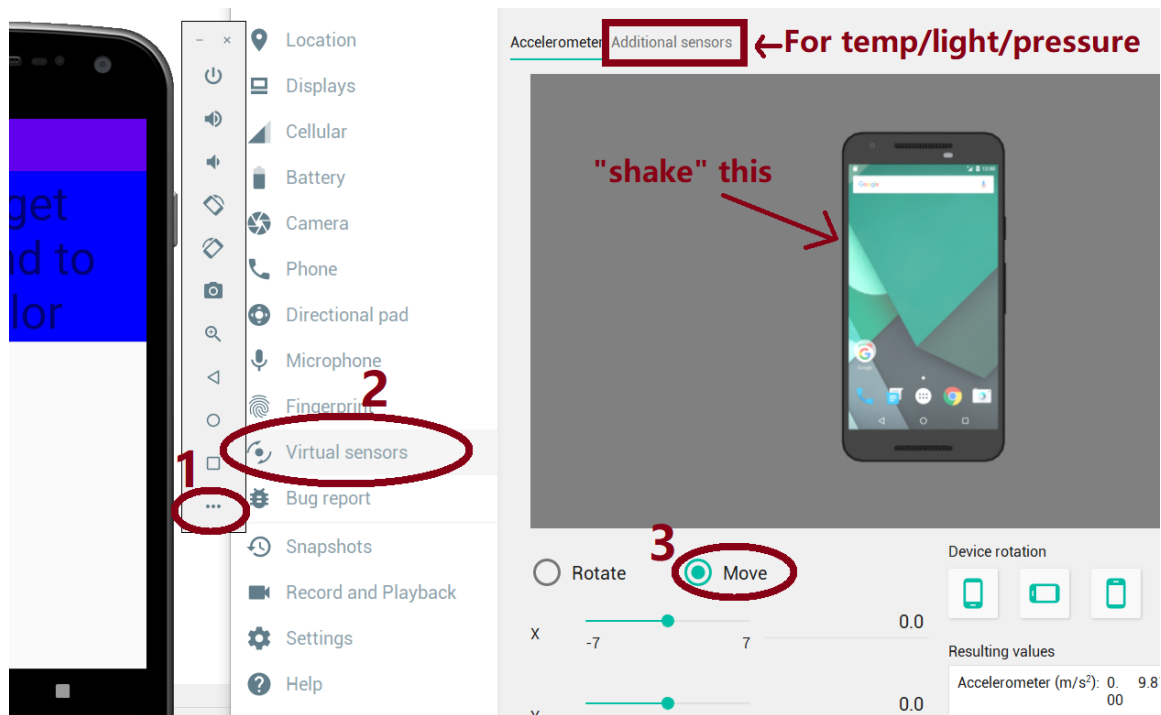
get
nd to
lor

1

Location
Displays
Cellular
Battery
Camera
Phone
Directional pad
Microphone
Fingerprint
2
Virtual sensors
Bug report
Snapshots
Record and Playback
Settings
Help

Accelerometer Additional sensors ⟵For temp/light/pressure

"shake" this

Google

3
Rotate Move

X
-7 7
0.0

0.0

Device rotation

Resulting values
Accelerometer (m/s$^2$): 0.00 9.8